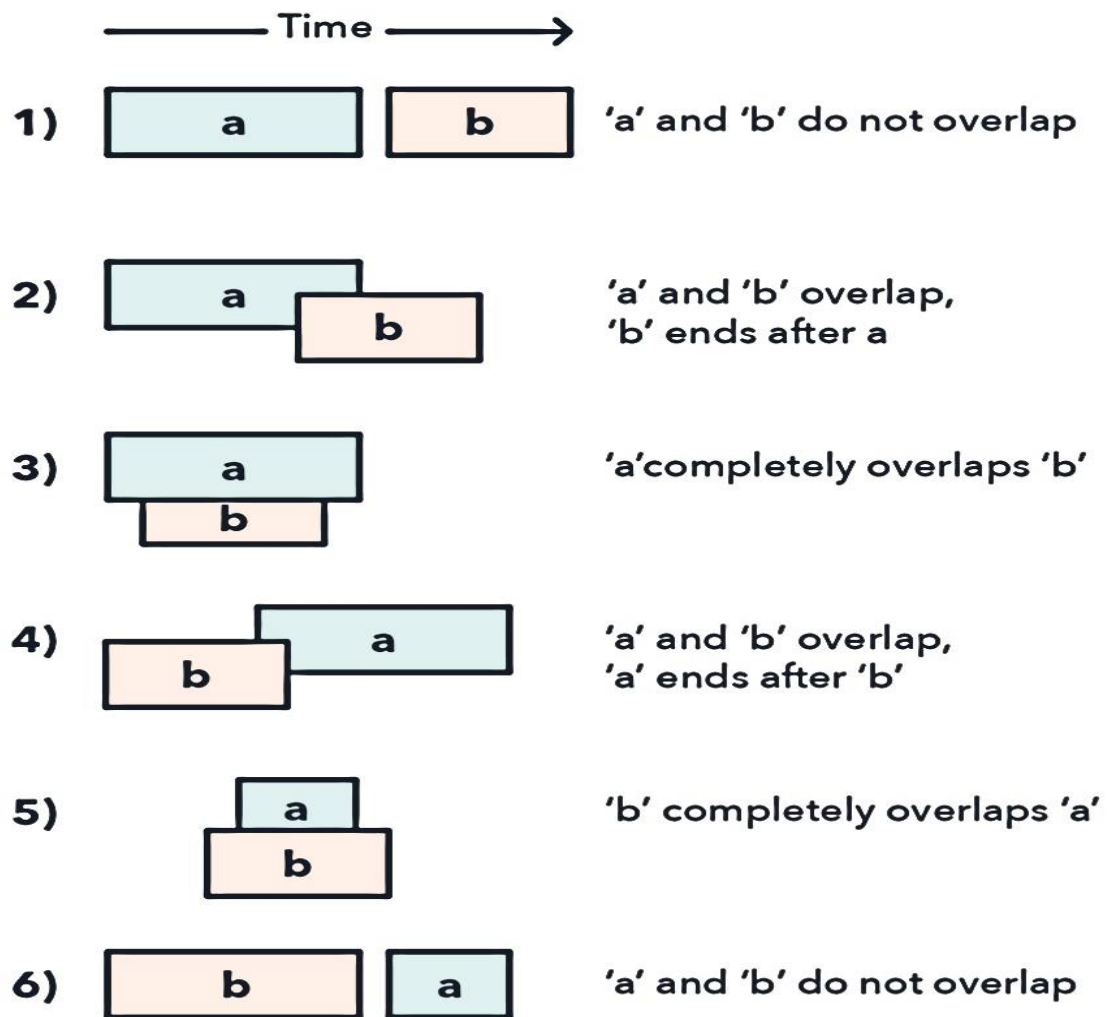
Time

1) a b 'a' and 'b' do not overlap

2) a b 'a' and 'b' overlap, 'b' ends after a

3) a b 'a'completely overlaps 'b'

4) a b 'a' and 'b' overlap, 'a' ends after 'b'

5) a b 'b' completely overlaps 'a'

6) b a 'a' and 'b' do not overlap